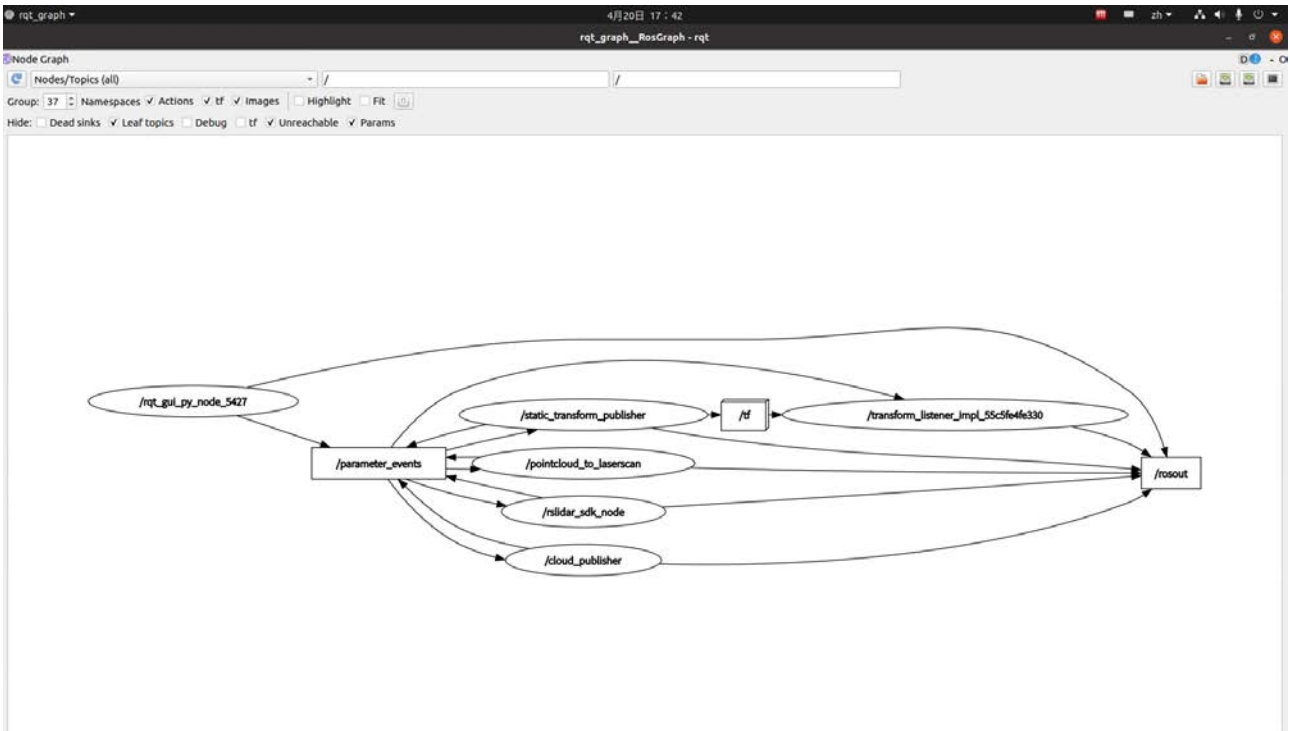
rqt_graph ▾

4月20日 17：42

zh ▾

rqt_graph__RosGraph - rqt

Node Graph

D - O

Nodes/Topics (all)

/

/

Group: 37 Namespaces ✓ Actions ✓ tf ✓ Images Highlight Fit

Hide: Dead sinks ✓ Leaf topics Debug tf ✓ Unreachable ✓ Params

/rqt_gui_py_node_5427

/parameter_events

/static_transform_publisher

/tf

/transform_listener_impl_55c5fe4fe330

/pointcloud_to_laserscan

/rosout

/rslidar_sdk_node

/cloud_publisher